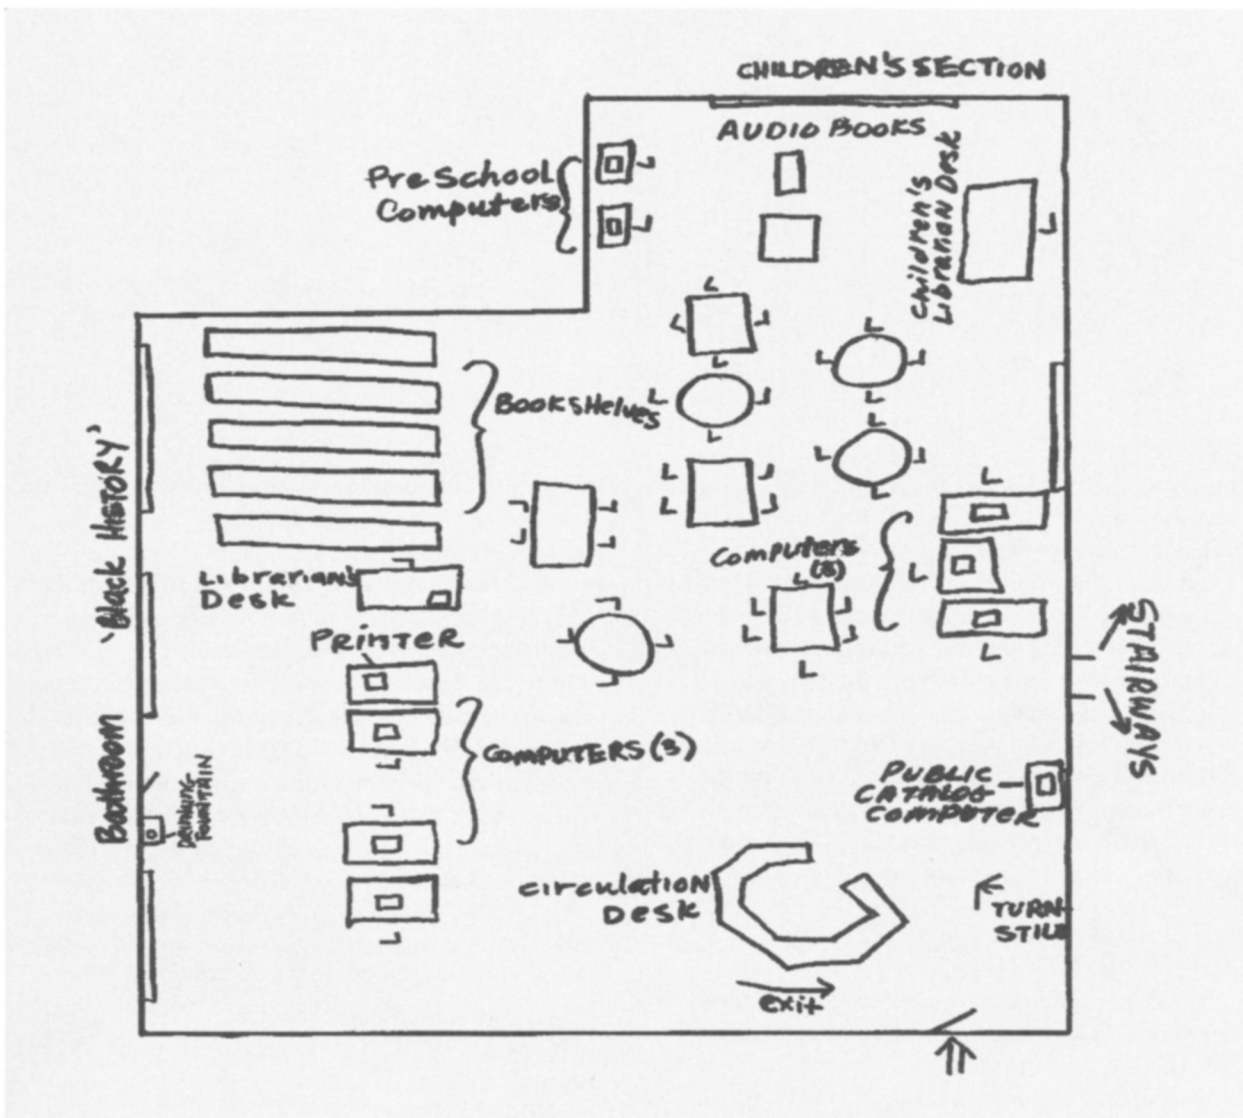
CHILDREN'S SECTION

AUDIO BOOKS

PreSchool Computers

Children's Librarian Desk

BOOKSHELVES

'Black HISTORY'

Librarian's Desk

Computers (8)

PRINTER

STAIRWAYS

COMPUTERS (5)

Bathroom

Drinking Fountain

PUBLIC CATALOG COMPUTER

circulation Desk

TURN-STILE

exit